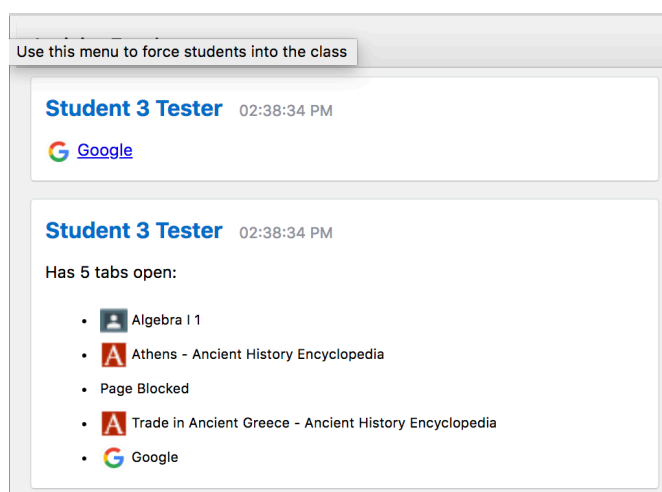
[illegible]

Use this menu to force students into the class

Student 3 Tester 02:38:34 PM

Google

Student 3 Tester 02:38:34 PM

Has 5 tabs open:

- Algebra I 1
- Athens - Ancient History Encyclopedia
- Page Blocked
- Trade in Ancient Greece - Ancient History Encyclopedia
- Google